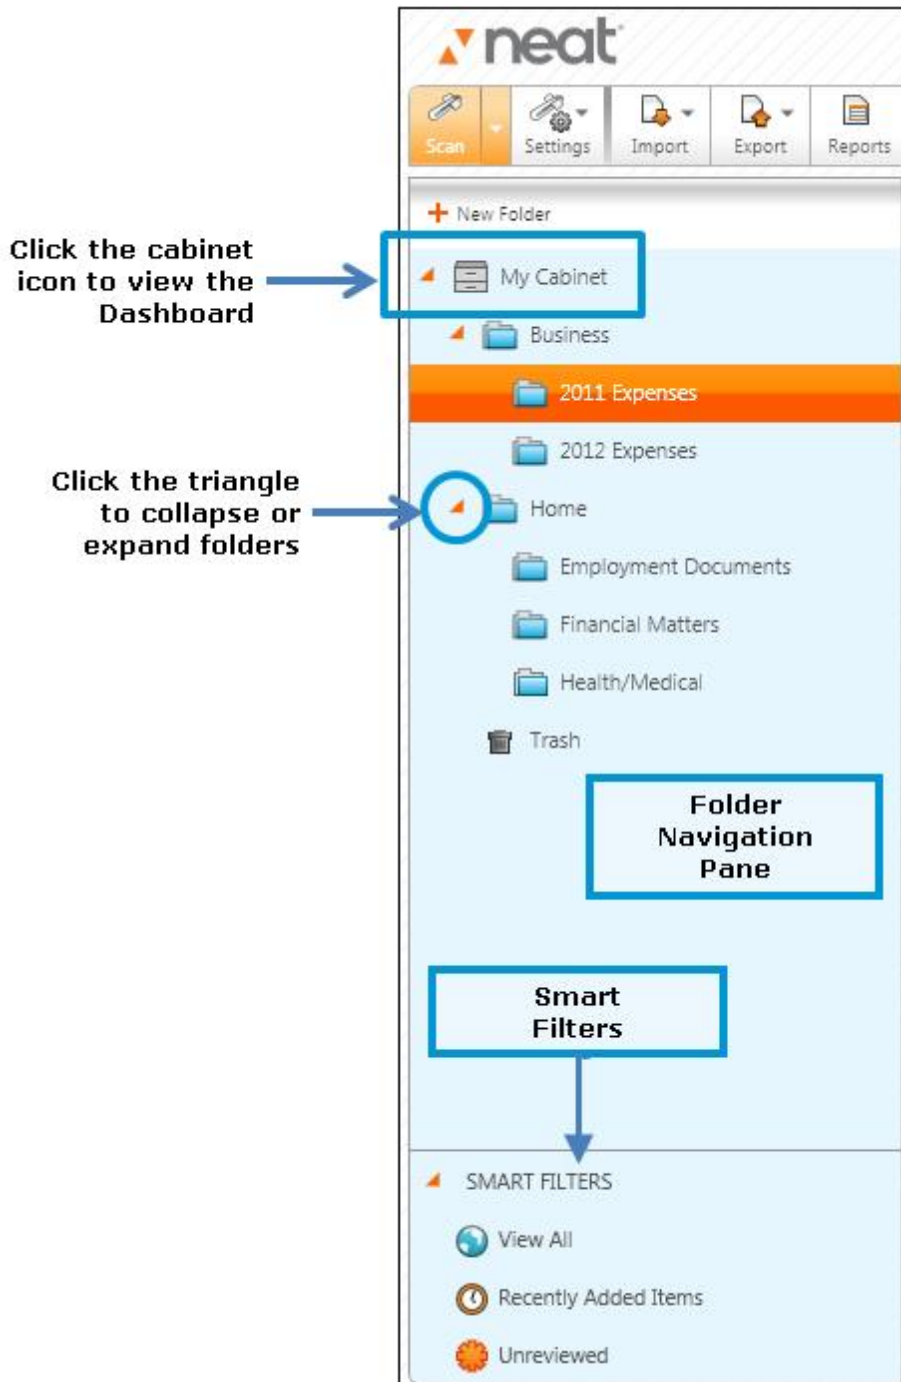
neat

Scan Settings Import Export Reports

+ New Folder

Click the cabinet icon to view the Dashboard

My Cabinet

Business

2011 Expenses

2012 Expenses

Click the triangle to collapse or expand folders

Home

Employment Documents

Financial Matters

Health/Medical

Trash

Folder Navigation Pane

Smart Filters

SMART FILTERS

View All

Recently Added Items

Unreviewed